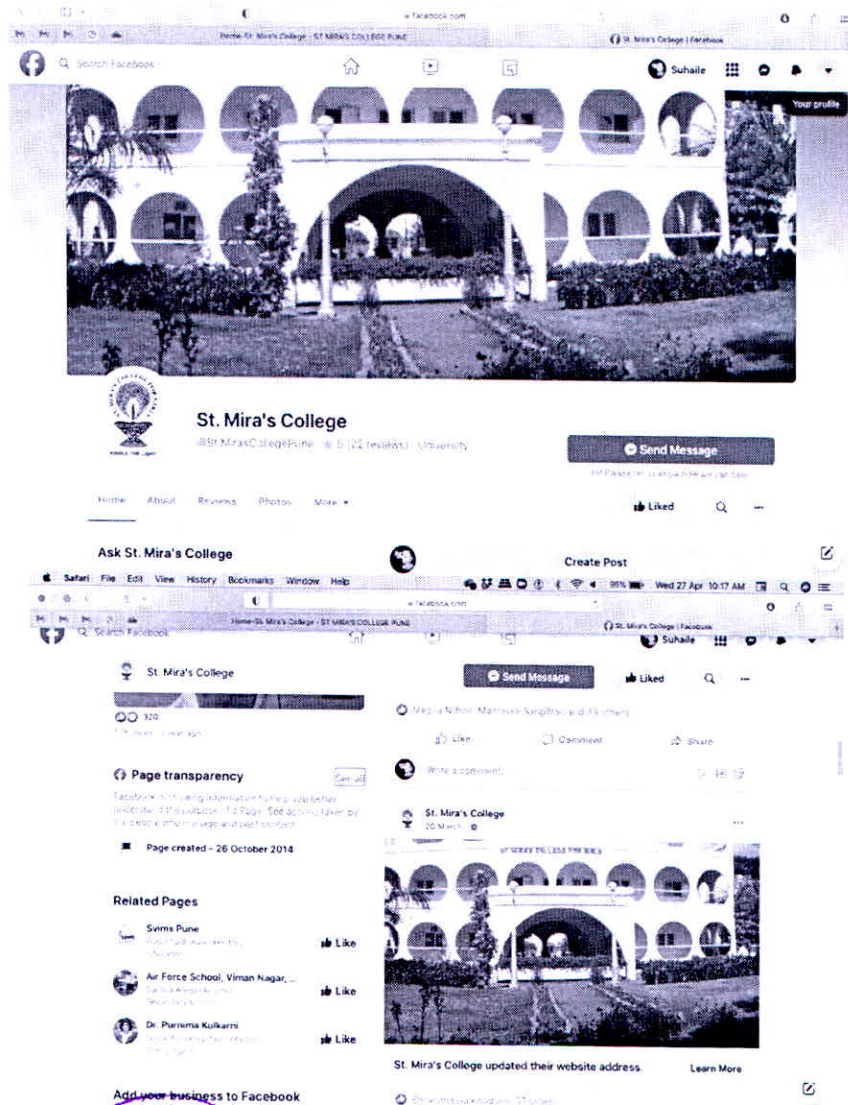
facebook.com

Home-St. Mira's College - ST MIRA'S COLLEGE PUNE

St. Mira's College | Facebook

Search Facebook

Suhaile

Your profile

St. Mira's College

@StMirasCollegePune · 5 (22 reviews) · University

Send Message

Home About Reviews Photos More

Liked

Ask St. Mira's College

Create Post

Safari File Edit View History Bookmarks Window Help

95% Wed 27 Apr 10:17 AM

facebook.com

Home-St. Mira's College - ST MIRA'S COLLEGE PUNE

St. Mira's College | Facebook

Search Facebook

Suhaile

St. Mira's College

Send Message

Liked

320

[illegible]

Like Comment Share

Page transparency

See all

Write a comment

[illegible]

St. Mira's College

20 March

Page created - 26 October 2014

Related Pages

Svims Pune

Like

Air Force School, Viman Nagar, ...

Like

Dr. Purnima Kulkarni

Like

St. Mira's College updated their website address.

Learn More

Add your business to Facebook